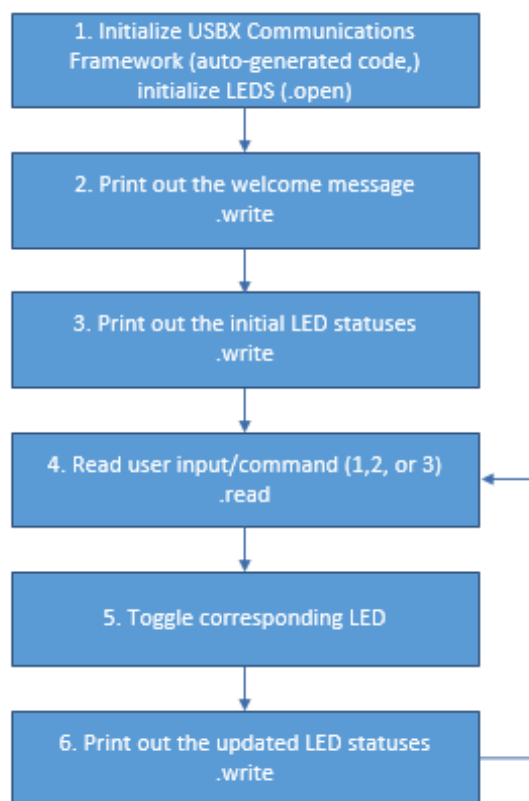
1. Initialize USBX Communications Framework (auto-generated code,) initialize LEDS (.open)

2. Print out the welcome message .write

3. Print out the initial LED statuses .write

4. Read user input/command (1,2, or 3) .read

5. Toggle corresponding LED

6. Print out the updated LED statuses .write